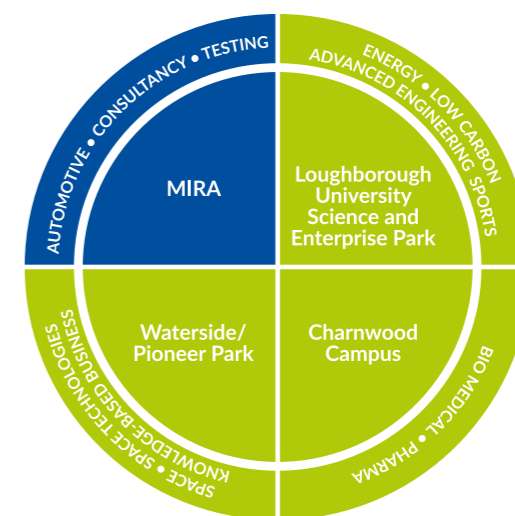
AUTOMOTIVE • CONSULTANCY • TESTING

MIRA

ENERGY • LOW CARBON
ADVANCED ENGINEERING SPORTS

Loughborough University Science and Enterprise Park

SPACE • SPACE TECHNOLOGIES
KNOWLEDGE-BASED BUSINESS

Waterside/ Pioneer Park

Charnwood Campus

BIO MEDICAL • PHARMA